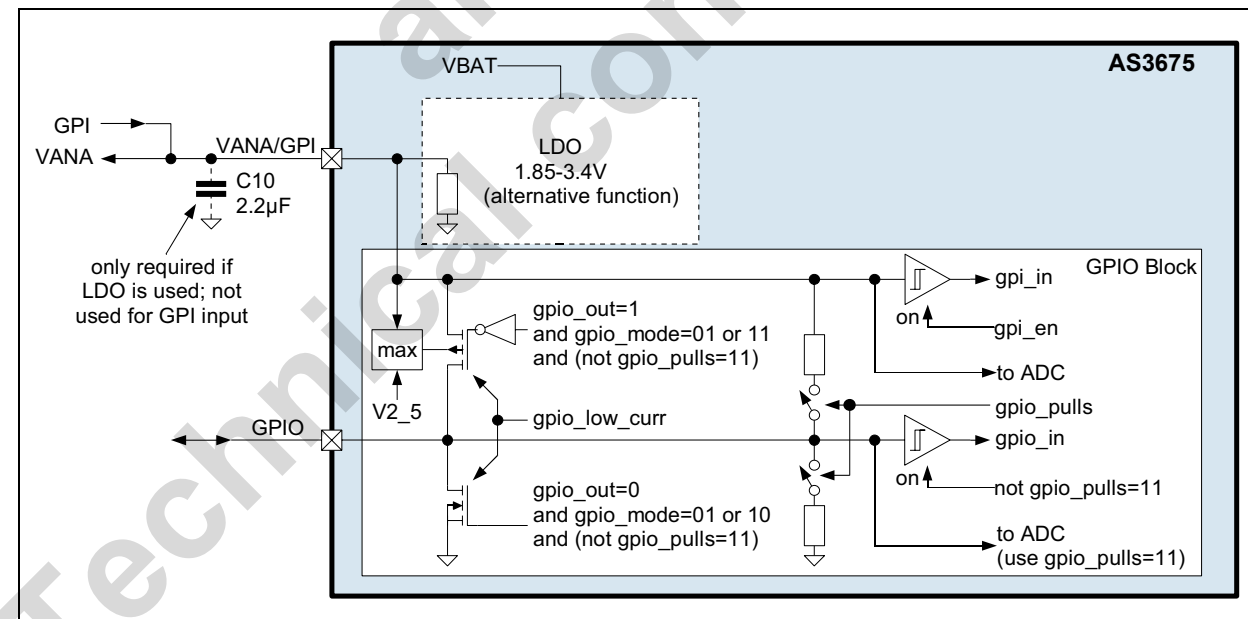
AS3675

VBAT

GPI
VANA
VANA/GPI

C10
2.2µF

only required if LDO is used; not used for GPI input

LDO
1.85-3.4V
(alternative function)

GPIO Block

gpi_in
on
gpi_en

gpio_out=1
and gpio_mode=01 or 11
and (not gpio_pulls=11)

max

V2_5

to ADC

gpio_pulls

gpio_low_curr

GPIO

gpio_in
on
not gpio_pulls=11

gpio_out=0
and gpio_mode=01 or 10
and (not gpio_pulls=11)

to ADC
(use gpio_pulls=11)